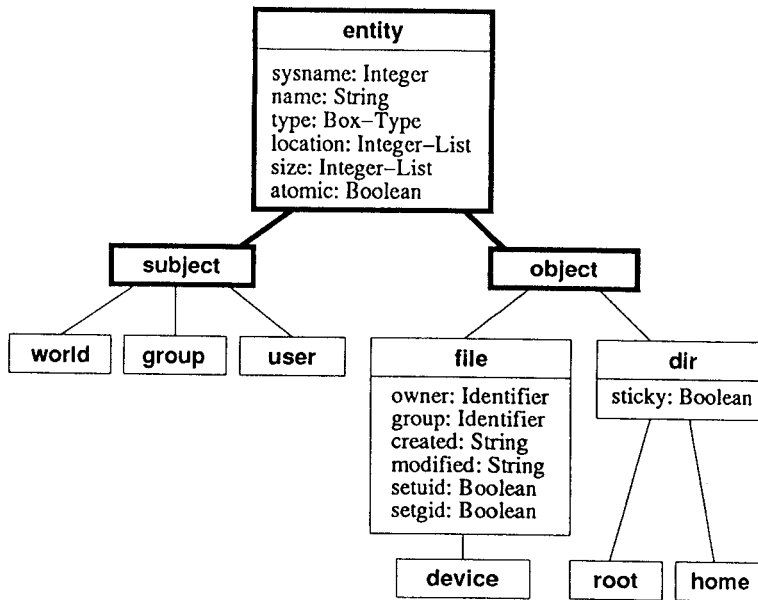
entity

sysname: Integer
name: String
type: Box–Type
location: Integer–List
size: Integer–List
atomic: Boolean

subject

object

world

group

user

file

owner: Identifier
group: Identifier
created: String
modified: String
setuid: Boolean
setgid: Boolean

dir

sticky: Boolean

device

root

home